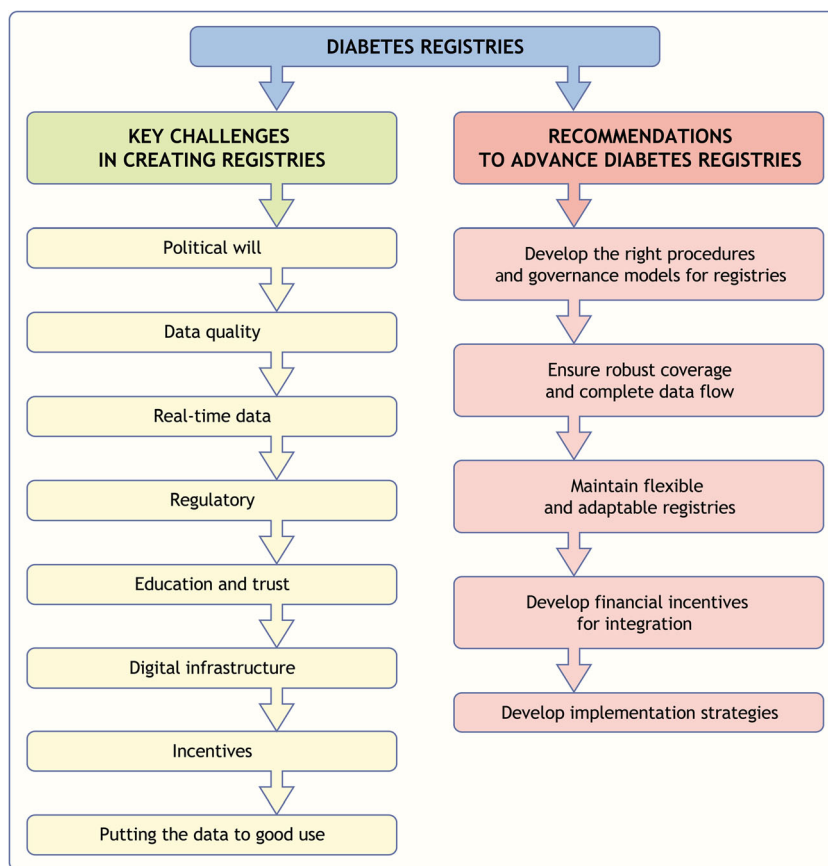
DIABETES REGISTRIES

KEY CHALLENGES IN CREATING REGISTRIES

Political will

Data quality

Real-time data

Regulatory

Education and trust

Digital infrastructure

Incentives

Putting the data to good use

RECOMMENDATIONS TO ADVANCE DIABETES REGISTRIES

Develop the right procedures and governance models for registries

Ensure robust coverage and complete data flow

Maintain flexible and adaptable registries

Develop financial incentives for integration

Develop implementation strategies